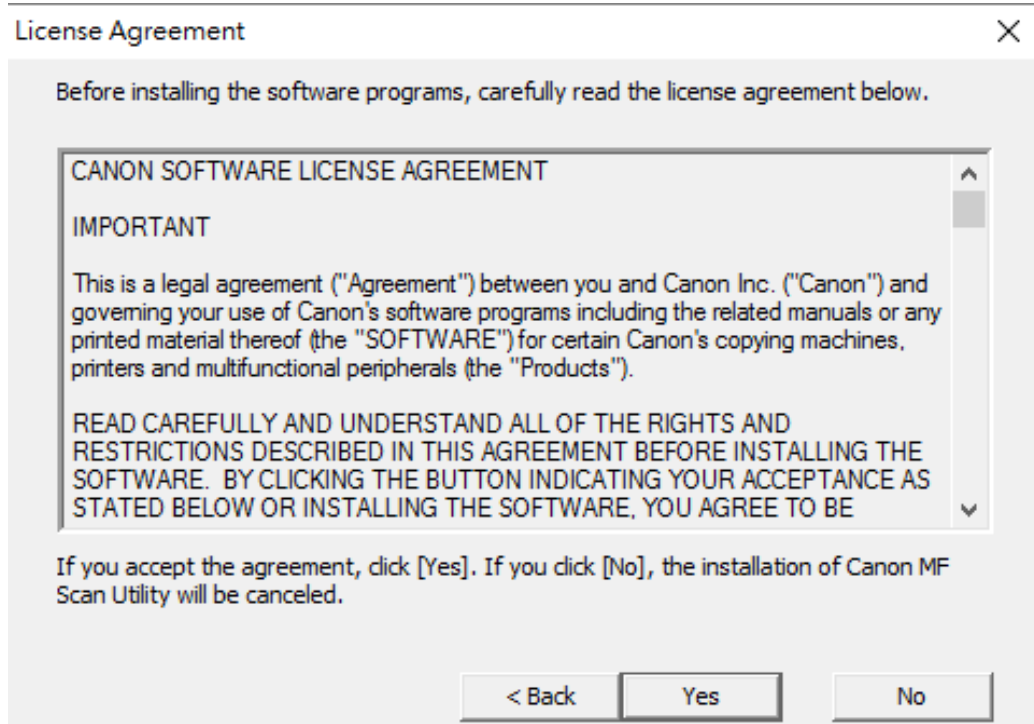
License Agreement

Before installing the software programs, carefully read the license agreement below.

CANON SOFTWARE LICENSE AGREEMENT

IMPORTANT

This is a legal agreement ("Agreement") between you and Canon Inc. ("Canon") and governing your use of Canon's software programs including the related manuals or any printed material thereof (the "SOFTWARE") for certain Canon's copying machines, printers and multifunctional peripherals (the "Products").

READ CAREFULLY AND UNDERSTAND ALL OF THE RIGHTS AND RESTRICTIONS DESCRIBED IN THIS AGREEMENT BEFORE INSTALLING THE SOFTWARE. BY CLICKING THE BUTTON INDICATING YOUR ACCEPTANCE AS STATED BELOW OR INSTALLING THE SOFTWARE, YOU AGREE TO BE

If you accept the agreement, click [Yes]. If you click [No], the installation of Canon MF Scan Utility will be canceled.

< Back

Yes

No